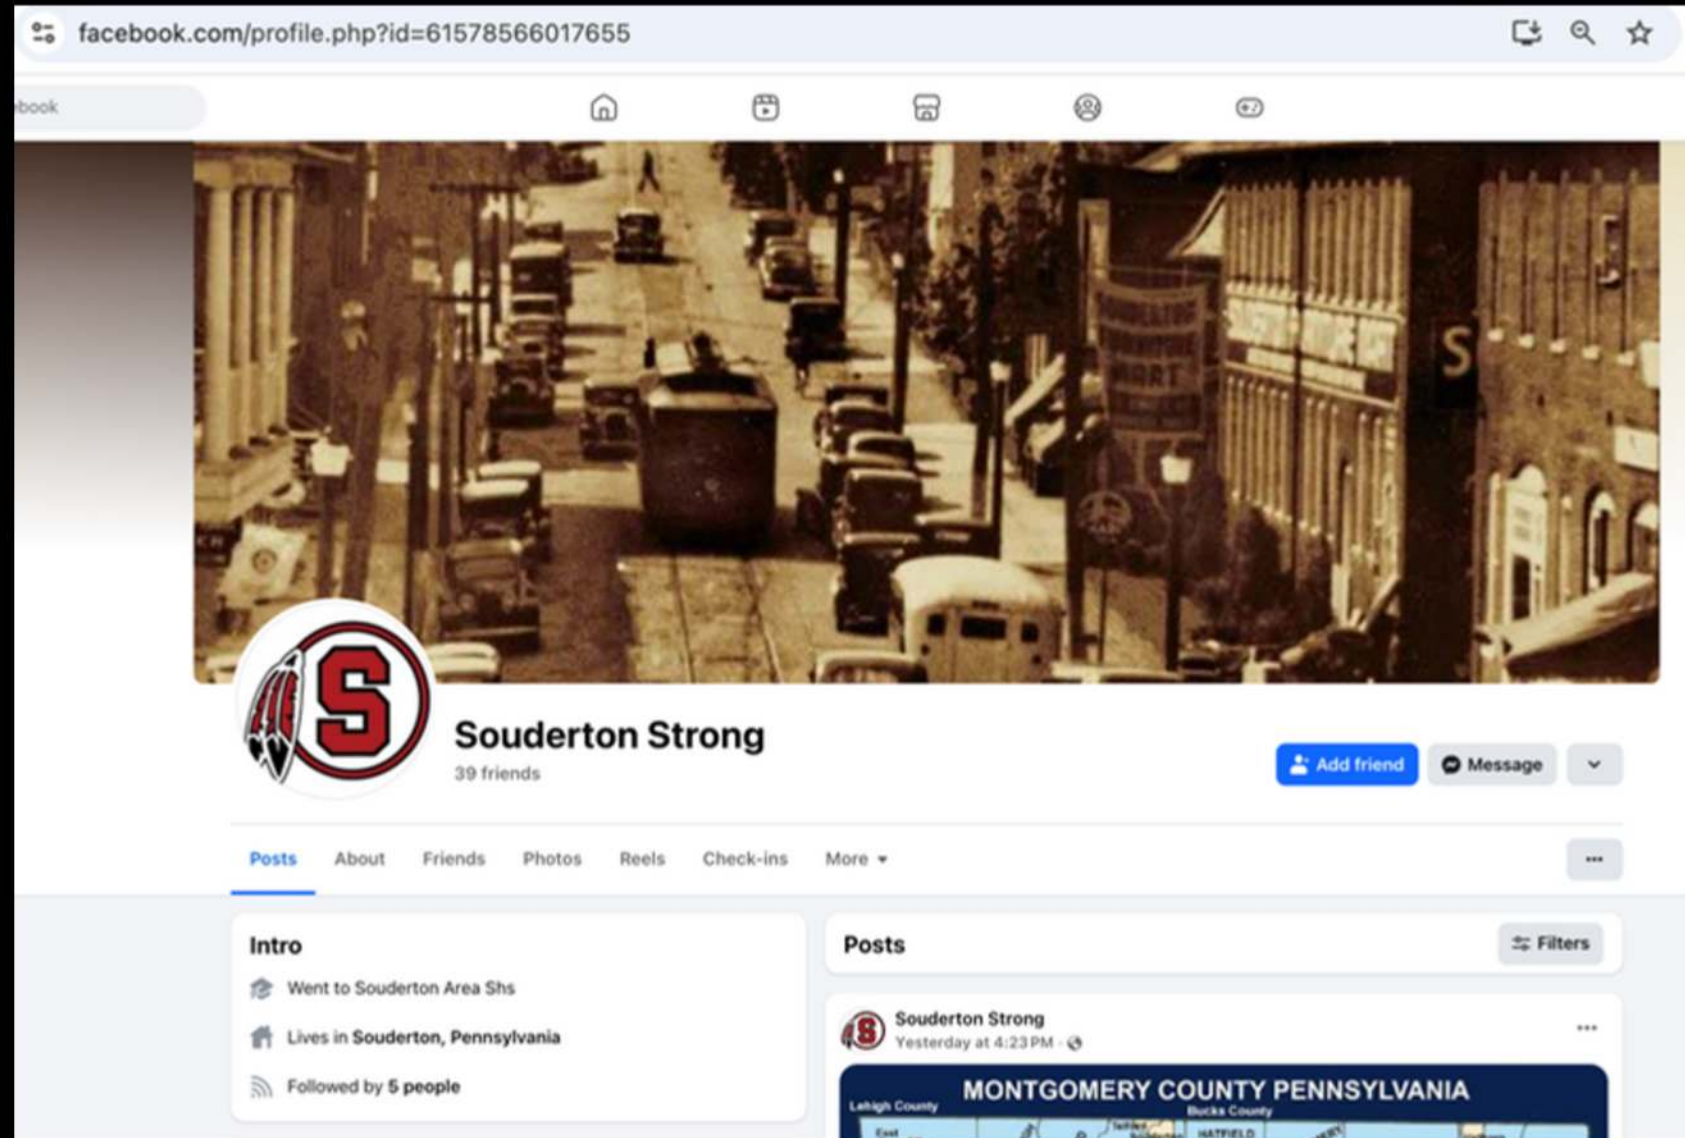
facebook.com/profile.php?id=61578566017655

ebook

S

Souderton Strong
39 friends

Add friend
Message

Posts About Friends Photos Reels Check-ins More

Intro
Went to Souderton Area Shs
Lives in Souderton, Pennsylvania
Followed by 5 people

Posts
Filters

Souderton Strong
Yesterday at 4:23 PM ·

MONTGOMERY COUNTY PENNSYLVANIA
Lehigh County
Bucks County
HATFIELD
East